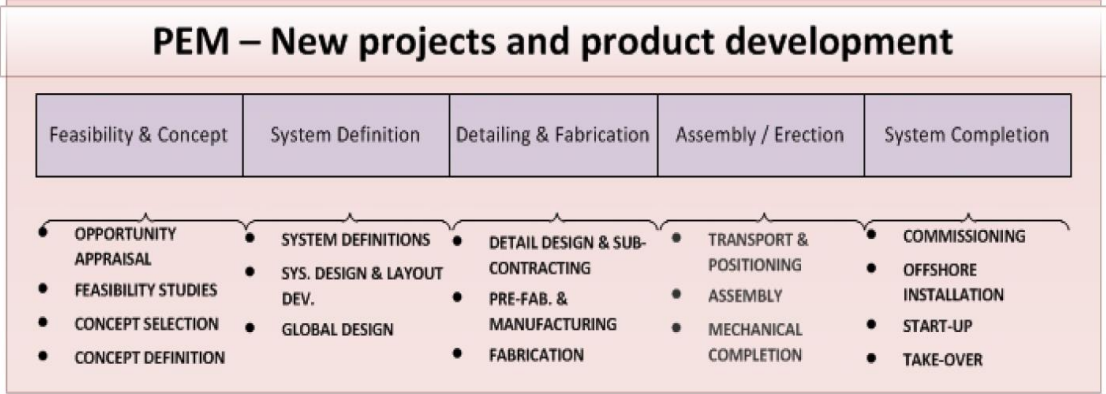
PEM – New projects and product development

| Feasibility & Concept | System Definition | Detailing & Fabrication | Assembly / Erection | System Completion |
|---|---|---|---|---|

- OPPORTUNITY APPRAISAL
- FEASIBILITY STUDIES
- CONCEPT SELECTION
- CONCEPT DEFINITION

- SYSTEM DEFINITIONS
- SYS. DESIGN & LAYOUT DEV.
- GLOBAL DESIGN

- DETAIL DESIGN & SUB-CONTRACTING
- PRE-FAB. & MANUFACTURING
- FABRICATION

- TRANSPORT & POSITIONING
- ASSEMBLY
- MECHANICAL COMPLETION

- COMMISSIONING
- OFFSHORE INSTALLATION
- START-UP
- TAKE-OVER